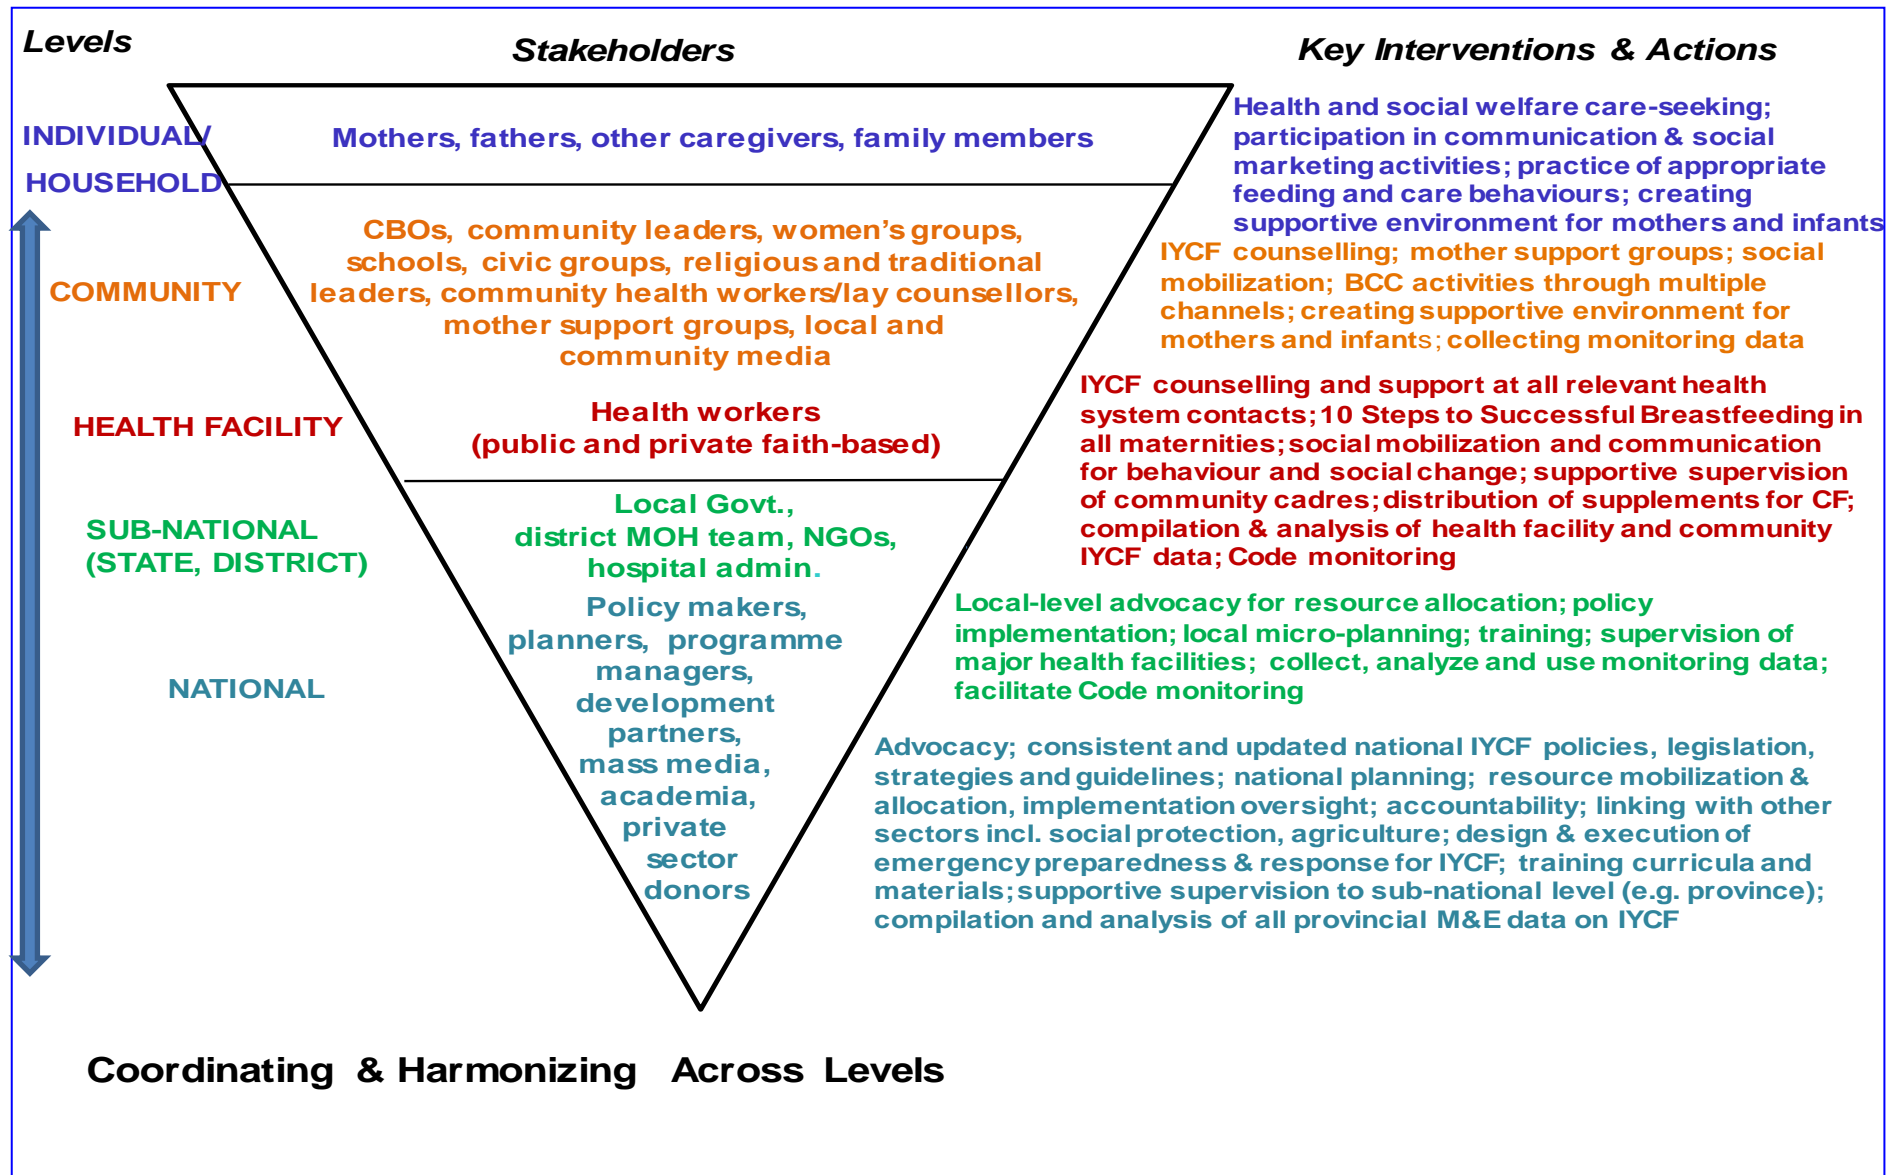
Levels

Stakeholders

Key Interventions & Actions

INDIVIDUAL/ HOUSEHOLD

Mothers, fathers, other caregivers, family members

Health and social welfare care-seeking; participation in communication & social marketing activities; practice of appropriate feeding and care behaviours; creating supportive environment for mothers and infants

COMMUNITY

CBOs, community leaders, women's groups, schools, civic groups, religious and traditional leaders, community health workers/lay counsellors, mother support groups, local and community media

IYCF counselling; mother support groups; social mobilization; BCC activities through multiple channels; creating supportive environment for mothers and infants; collecting monitoring data

HEALTH FACILITY

Health workers (public and private faith-based)

IYCF counselling and support at all relevant health system contacts; 10 Steps to Successful Breastfeeding in all maternities; social mobilization and communication for behaviour and social change; supportive supervision of community cadres; distribution of supplements for CF; compilation & analysis of health facility and community IYCF data; Code monitoring

SUB-NATIONAL (STATE, DISTRICT)

Local Govt., district MOH team, NGOs, hospital admin.

Local-level advocacy for resource allocation; policy implementation; local micro-planning; training; supervision of major health facilities; collect, analyze and use monitoring data; facilitate Code monitoring

NATIONAL

Policy makers, planners, programme managers, development partners, mass media, academia, private sector donors

Advocacy; consistent and updated national IYCF policies, legislation, strategies and guidelines; national planning; resource mobilization & allocation, implementation oversight; accountability; linking with other sectors incl. social protection, agriculture; design & execution of emergency preparedness & response for IYCF; training curricula and materials; supportive supervision to sub-national level (e.g. province); compilation and analysis of all provincial M&E data on IYCF

Coordinating & Harmonizing Across Levels